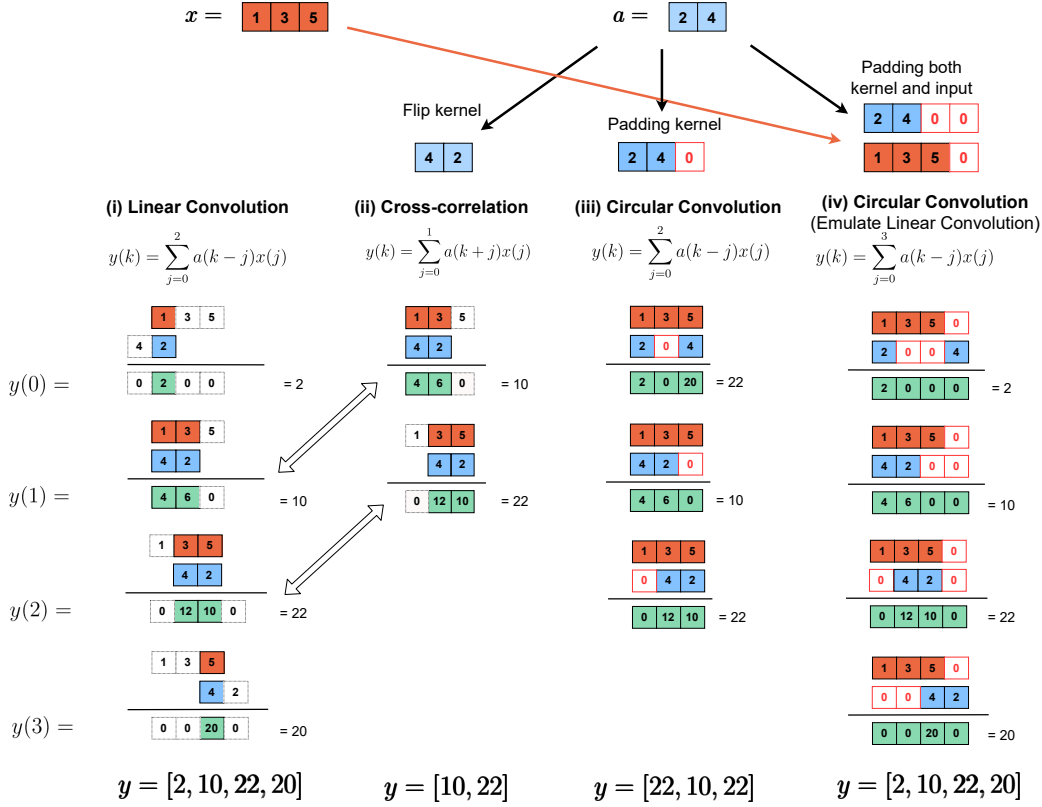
$x =$ 1 3 5

$a =$ 2 4

Flip kernel

4 2

Padding kernel

2 4 0

Padding both kernel and input

2 4 0 0

1 3 5 0

(i) Linear Convolution

$y(k) = \sum_{j=0}^{2} a(k-j)x(j)$

(ii) Cross-correlation

$y(k) = \sum_{j=0}^{1} a(k+j)x(j)$

(iii) Circular Convolution

$y(k) = \sum_{j=0}^{2} a(k-j)x(j)$

(iv) Circular Convolution
(Emulate Linear Convolution)

$y(k) = \sum_{j=0}^{3} a(k-j)x(j)$

$y(0) =$

1 3 5
4 2
0 2 0 0 = 2

1 3 5
4 2
4 6 0 = 10

1 3 5
2 0 4
2 0 20 = 22

1 3 5 0
2 0 0 4
2 0 0 0 = 2

$y(1) =$

1 3 5
4 2
4 6 0 = 10

1 3 5
4 2
0 12 10 = 22

1 3 5
4 2 0
4 6 0 = 10

1 3 5 0
4 2 0 0
4 6 0 0 = 10

$y(2) =$

1 3 5
4 2
0 12 10 0 = 22

1 3 5
0 4 2
0 12 10 = 22

1 3 5 0
0 4 2 0
0 12 10 0 = 22

$y(3) =$

1 3 5
4 2
0 0 20 0 = 20

1 3 5 0
0 0 4 2
0 0 20 0 = 20

$y = [2, 10, 22, 20]$

$y = [10, 22]$

$y = [22, 10, 22]$

$y = [2, 10, 22, 20]$